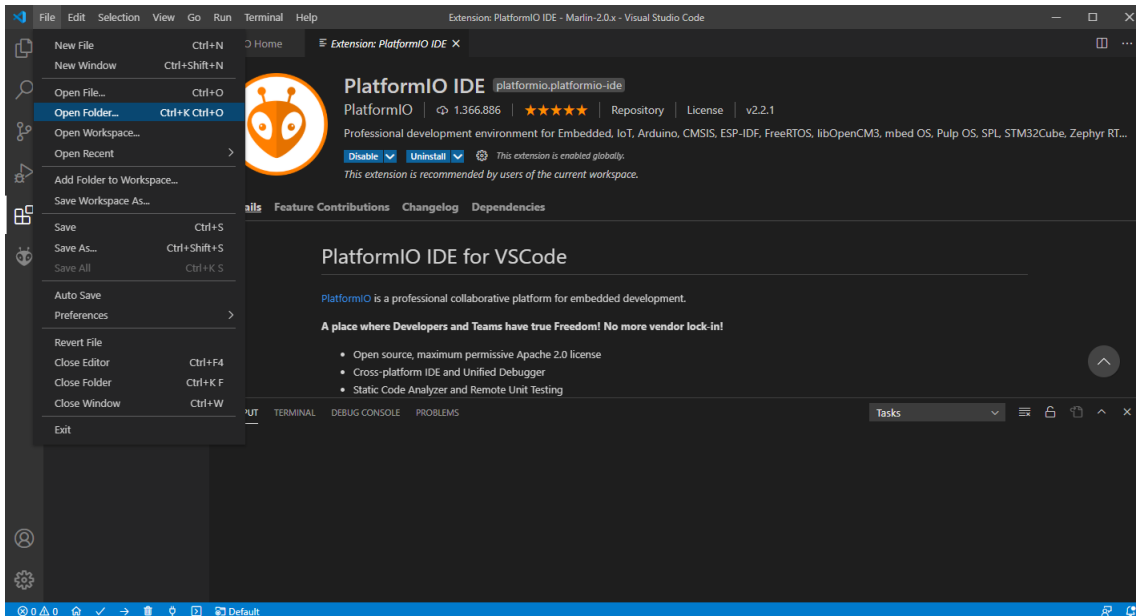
File Edit Selection View Go Run Terminal Help

Extension: PlatformIO IDE - Marlin-2.0.x - Visual Studio Code

New File Ctrl+N
New Window Ctrl+Shift+N
Open File... Ctrl+O
Open Folder... Ctrl+K Ctrl+O
Open Workspace...
Open Recent
Add Folder to Workspace...
Save Workspace As...
Save Ctrl+S
Save As... Ctrl+Shift+S
Save All Ctrl+K S
Auto Save
Preferences
Revert File
Close Editor Ctrl+F4
Close Folder Ctrl+K F
Close Window Ctrl+W
Exit

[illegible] Home

Extension: PlatformIO IDE ×

PlatformIO IDE platformio.platformio-ide

PlatformIO | 1.366.886 | ★★★★★ | Repository | License | v2.2.1

Professional development environment for Embedded, IoT, Arduino, CMSIS, ESP-IDF, FreeRTOS, libOpenCM3, mbed OS, Pulp OS, SPL, STM32Cube, Zephyr RT...

Disable Uninstall This extension is enabled globally.

This extension is recommended by users of the current workspace.

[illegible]ails Feature Contributions Changelog Dependencies

PlatformIO IDE for VSCode

PlatformIO is a professional collaborative platform for embedded development.

A place where Developers and Teams have true Freedom! No more vendor lock-in!

• Open source, maximum permissive Apache 2.0 license
• Cross-platform IDE and Unified Debugger
• Static Code Analyzer and Remote Unit Testing

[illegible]PUT TERMINAL DEBUG CONSOLE PROBLEMS

Tasks

⊗ 0 ⚠ 0 Default